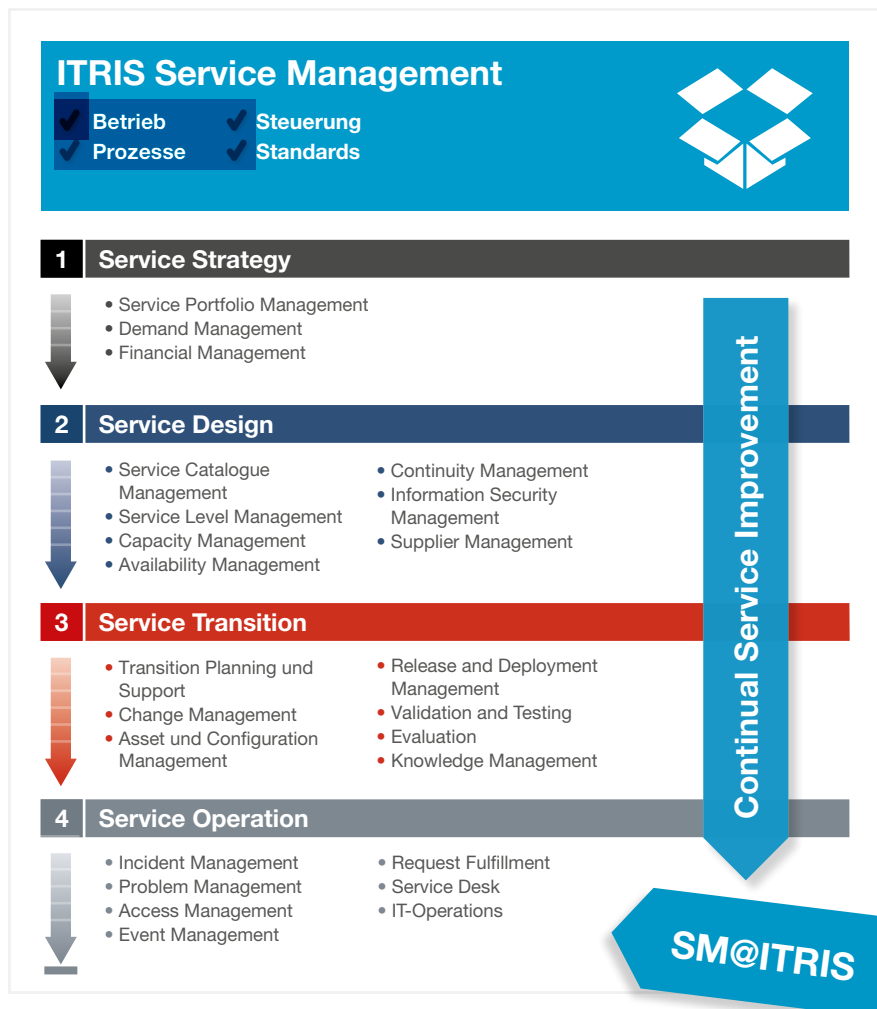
ITRIS Service Management

Betrieb
Prozesse
Steuerung
Standards

1 Service Strategy

• Service Portfolio Management
• Demand Management
• Financial Management

2 Service Design

• Service Catalogue Management
• Service Level Management
• Capacity Management
• Availability Management

• Continuity Management
• Information Security Management
• Supplier Management

3 Service Transition

• Transition Planning und Support
• Change Management
• Asset und Configuration Management

• Release and Deployment Management
• Validation and Testing
• Evaluation
• Knowledge Management

4 Service Operation

• Incident Management
• Problem Management
• Access Management
• Event Management

• Request Fulfillment
• Service Desk
• IT-Operations

Continual Service Improvement

SM@ITRIS